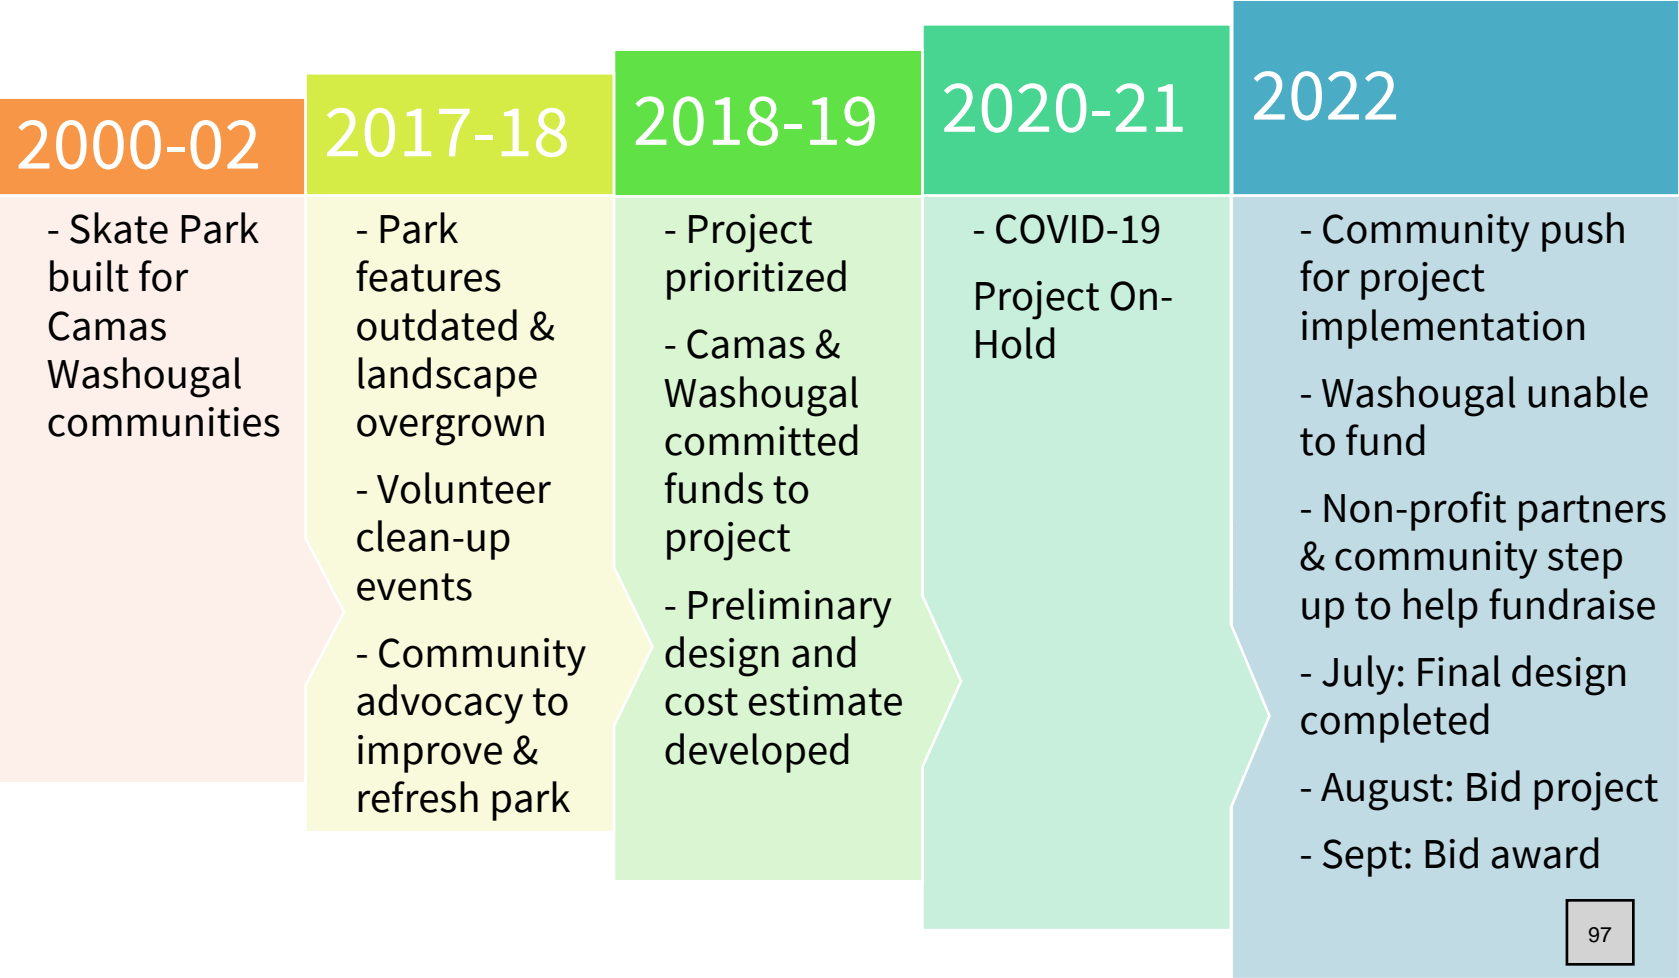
2000-02

- Skate Park built for Camas Washougal communities

2017-18

- Park features outdated & landscape overgrown

- Volunteer clean-up events

- Community advocacy to improve & refresh park

2018-19

- Project prioritized

- Camas & Washougal committed funds to project

- Preliminary design and cost estimate developed

2020-21

- COVID-19

Project On-Hold

2022

- Community push for project implementation

- Washougal unable to fund

- Non-profit partners & community step up to help fundraise

- July: Final design completed

- August: Bid project

- Sept: Bid award

97